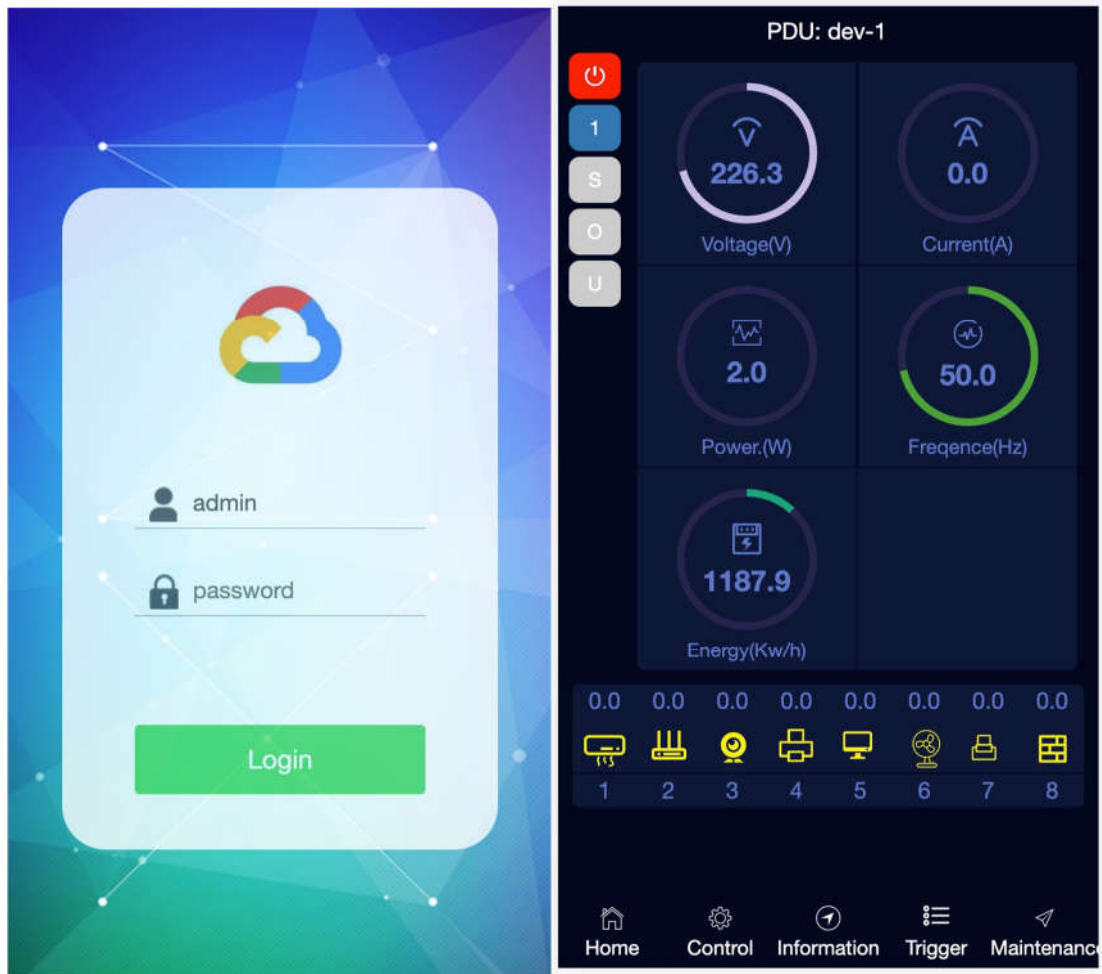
admin

password

Login

PDU: dev-1

1
S
O
U

226.3
Voltage(V)

0.0
Current(A)

2.0
Power.(W)

50.0
Freqence(Hz)

1187.9
Energy(Kw/h)

| 0.0 | 0.0 | 0.0 | 0.0 | 0.0 | 0.0 | 0.0 | 0.0 |
|---|---|---|---|---|---|---|---|
| 1 | 2 | 3 | 4 | 5 | 6 | 7 | 8 |

Home Control Information Trigger Maintenanc